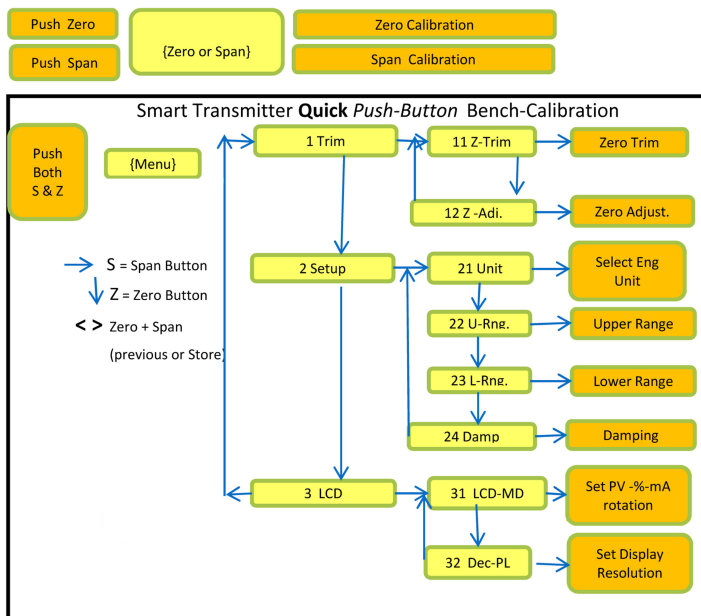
Push Zero

Push Span

{Zero or Span}

Zero Calibration

Span Calibration

Smart Transmitter **Quick** *Push-Button* Bench-Calibration

Push Both S & Z

{Menu}

S = Span Button

Z = Zero Button

< > Zero + Span (previous or Store)

1 Trim

11 Z-Trim

Zero Trim

12 Z -Adi.

Zero Adjust.

2 Setup

21 Unit

Select Eng Unit

22 U-Rng.

Upper Range

23 L-Rng.

Lower Range

24 Damp

Damping

3 LCD

31 LCD-MD

Set PV -%-mA rotation

32 Dec-PL

Set Display Resolution